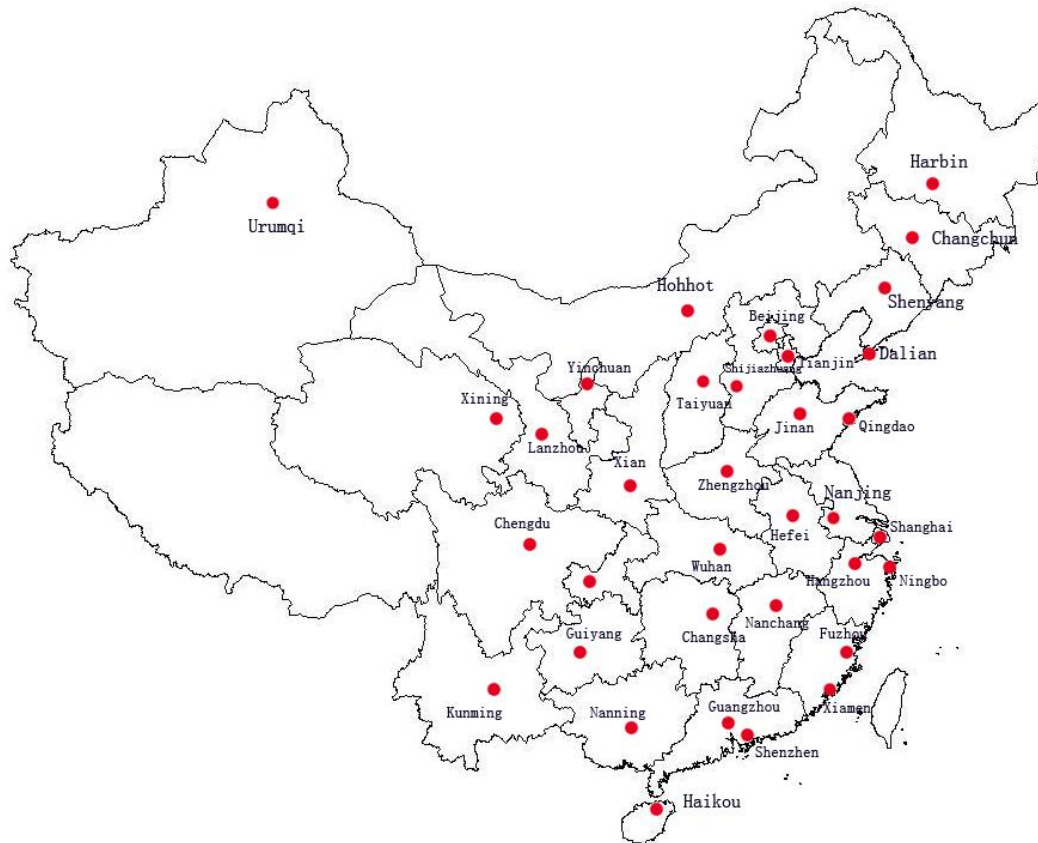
Harbin
Urumqi
Changchun
Hohhot
Shenyang
Beijing
Dalian
Yinchuan
Tianjin
Shijiazhuang
Taiyuan
Xining
Jinan
Qingdao
Lanzhou
Xian
Zhengzhou
Nanjing
Chengdu
Hefei
Shanghai
Wuhan
Hangzhou
Ningbo
Nanchang
Changsha
Guiyang
Fuzhou
Kunming
Xiamen
Nanning
Guangzhou
Shenzhen
Haikou